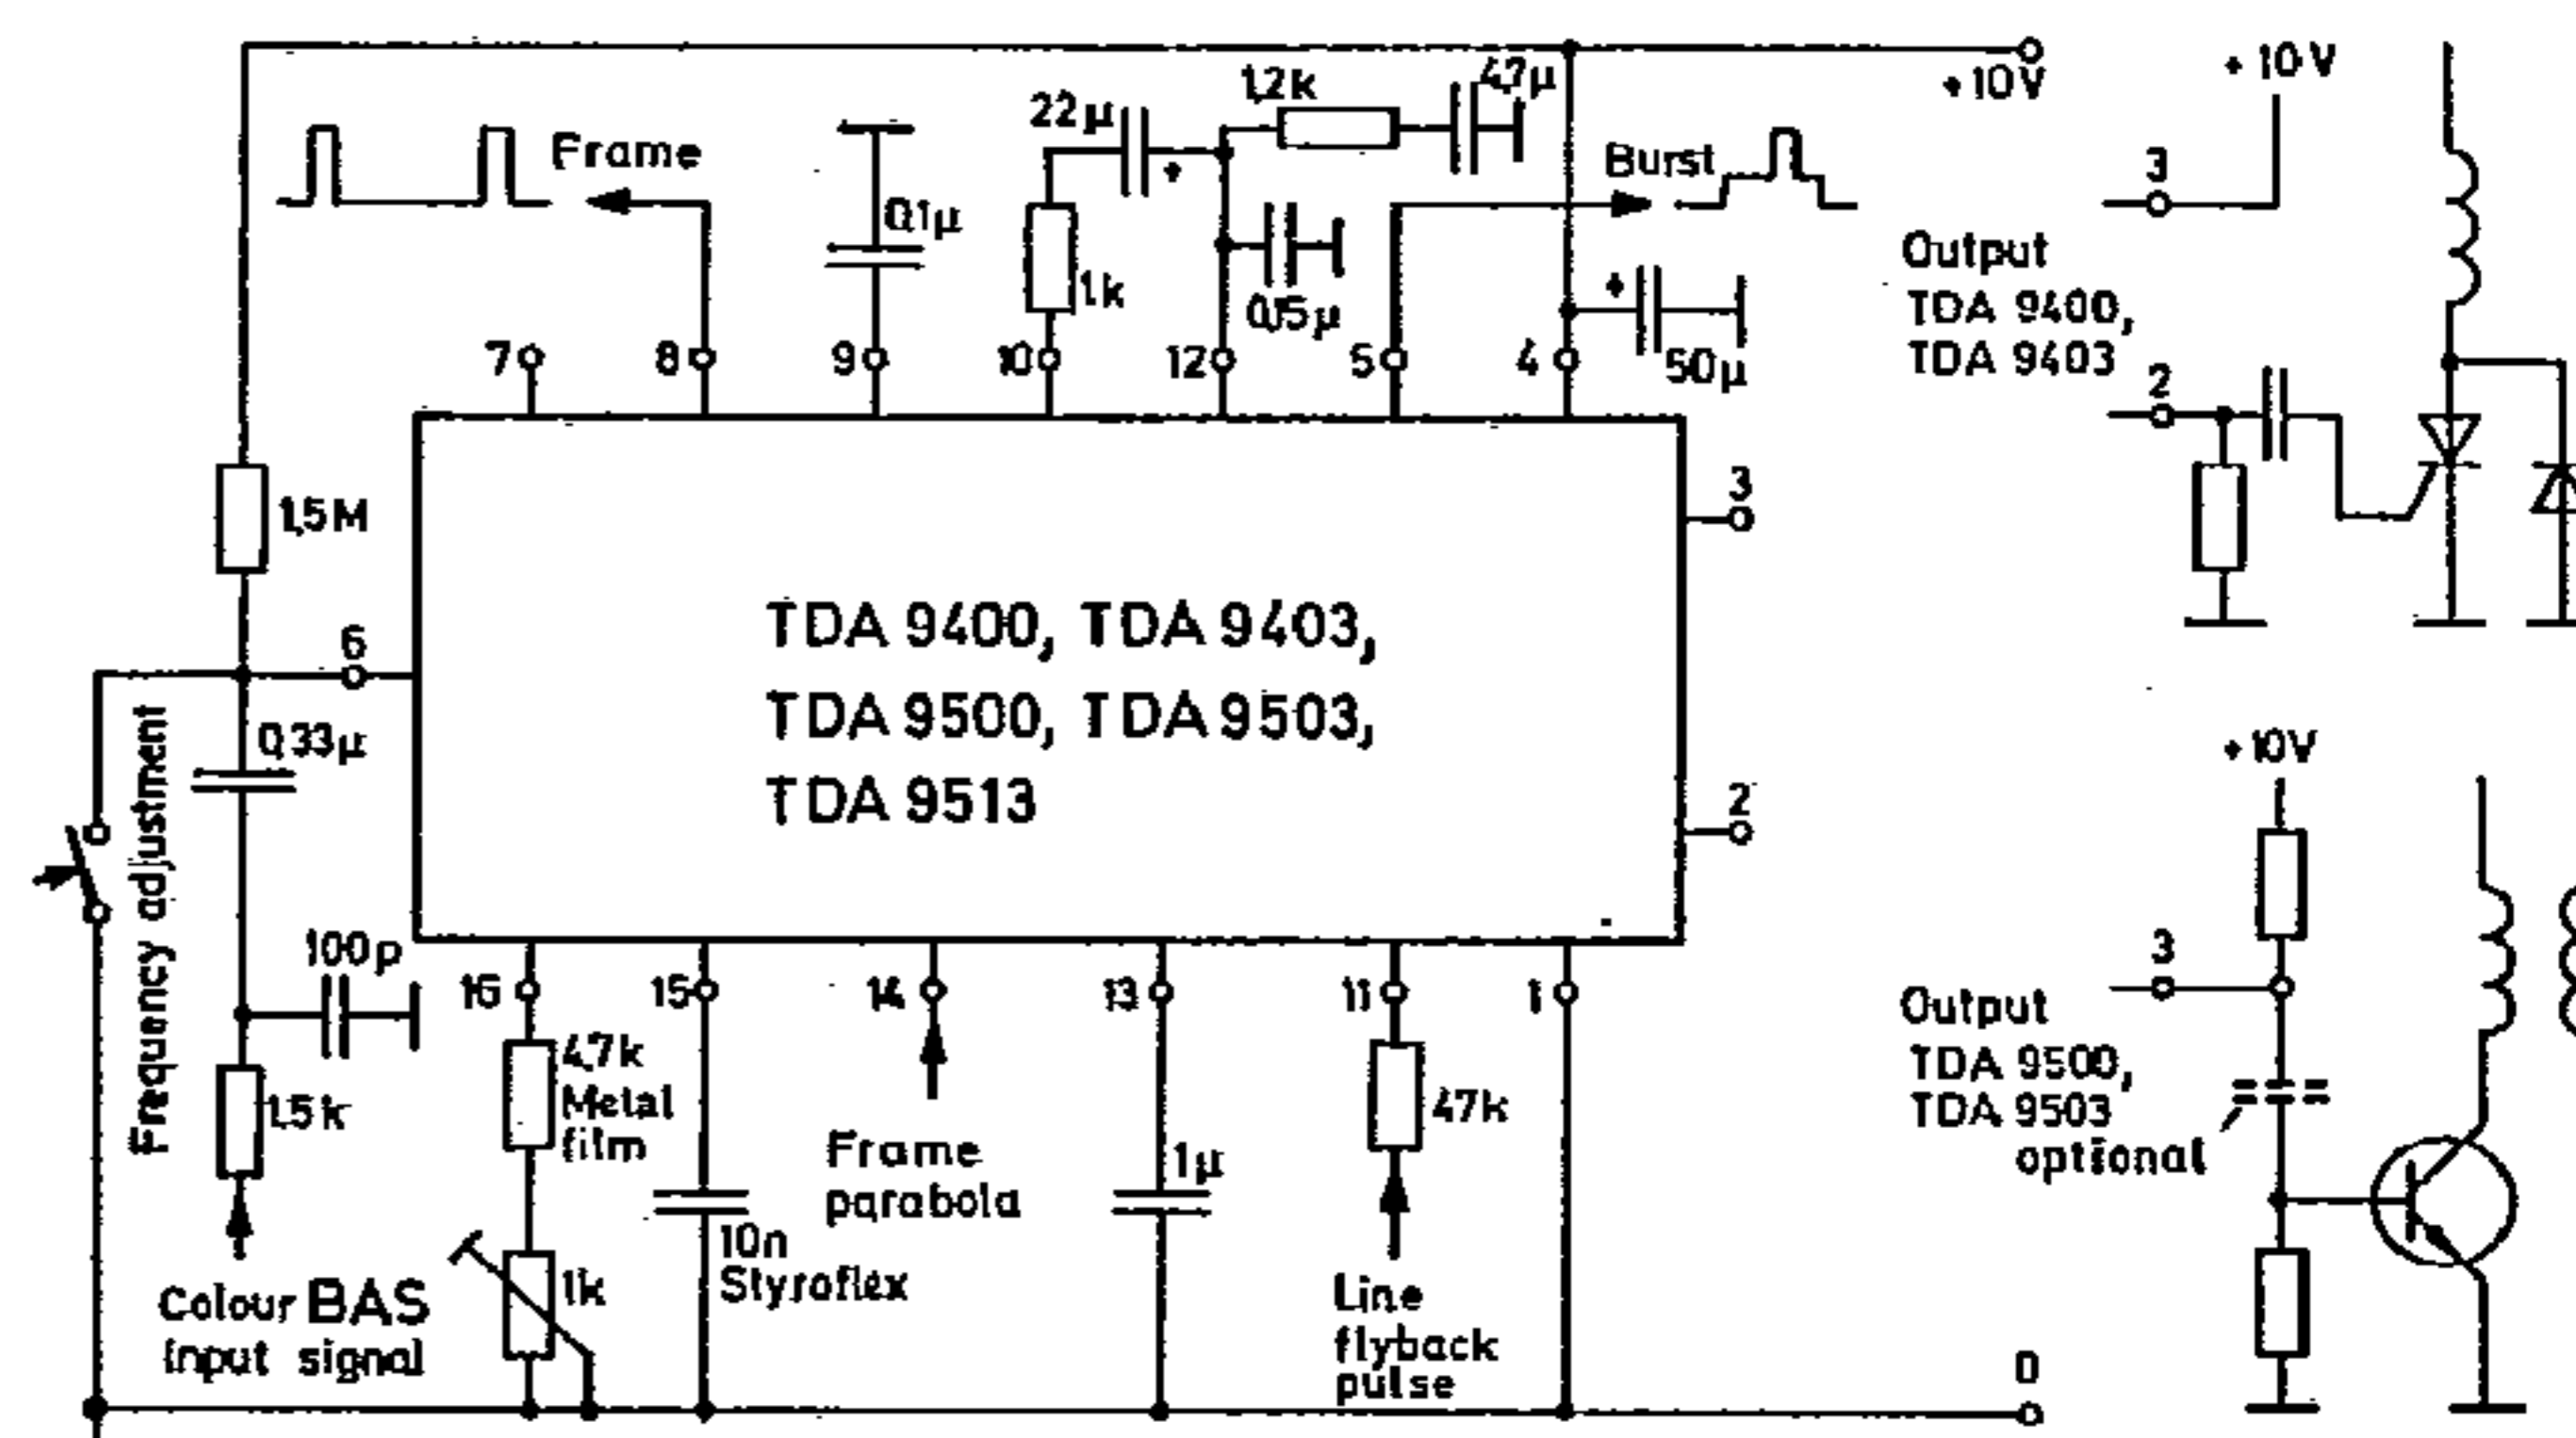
+10V
+10V
1,2k
47µ
22µ
Frame
0,1µ
Burst
3
Output
TDA 9400,
TDA 9403
1k
0,5µ
50µ
7
8
9
10
12
5
4
2
3
1,5M
TDA 9400, TDA 9403,
TDA 9500, TDA 9503,
TDA 9513
6
0,33µ
Frequency adjustment
2
+10V
100p
16
15
14
13
11
1
3
Output
TDA 9500,
TDA 9503
optional
4,7k
Metal
film
1,5k
47k
Frame
parabola
1µ
10n
Styroflex
1k
Colour BAS
input signal
Line
flyback
pulse
0